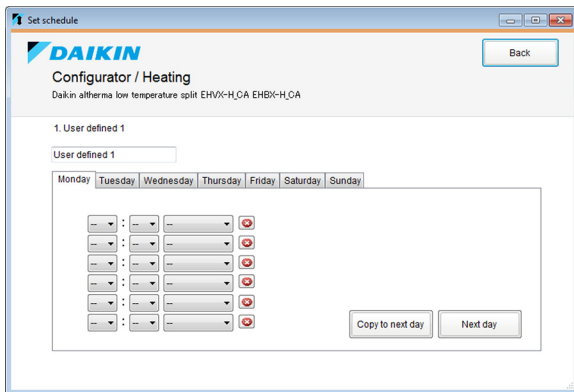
Set schedule

DAIKIN

Back

Configurator / Heating

Daikin altherma low temperature split EHVX-H_CA EHBX-H_CA

1. User defined 1

User defined 1

Monday Tuesday Wednesday Thursday Friday Saturday Sunday

-- : -- --
-- : -- --
-- : -- --
-- : -- --
-- : -- --
-- : -- --

Copy to next day

Next day